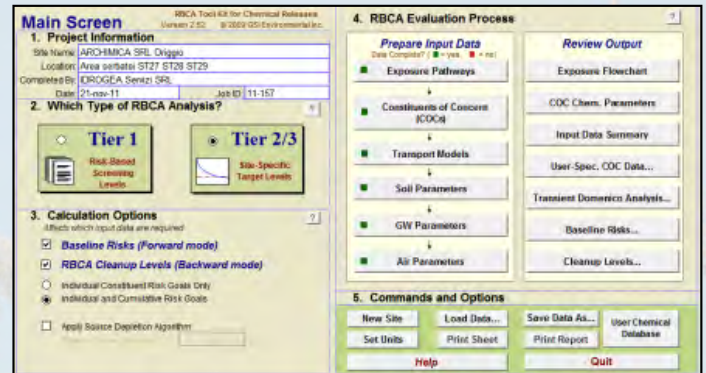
Main Screen
RBCA Tool Kit for Chemical Releases
Version 2.52 © 2009 GSI Environmental Inc.

1. Project Information
Site Name: ARCHIMICA SRL Origgio
Location: Area serbatoi ST27 ST28 ST29
Completed By: IDROGEA Servizi SRL
Date: 21-nov-11
Job ID: 11-157

2. Which Type of RBCA Analysis?
?
Tier 1
Risk-Based Screening Levels
Tier 2/3
Site-Specific Target Levels

3. Calculation Options
?
Affects which input data are required
Baseline Risks (Forward mode)
RBCA Cleanup Levels (Backward mode)
Individual Constituent Risk Goals Only
Individual and Cumulative Risk Goals
Apply Source Depletion Algorithm

4. RBCA Evaluation Process
?
Prepare Input Data
Data Complete? ( = yes, = no)
Exposure Pathways
Constituents of Concern (COCs)
Transport Models
Soil Parameters
GW Parameters
Air Parameters

Review Output
Exposure Flowchart
COC Chem. Parameters
Input Data Summary
User-Spec. COC Data...
Transient Domenico Analysis...
Baseline Risks...
Cleanup Levels...

5. Commands and Options
New Site
Load Data...
Save Data As...
User Chemical Database
Set Units
Print Sheet
Print Report
Help
Quit